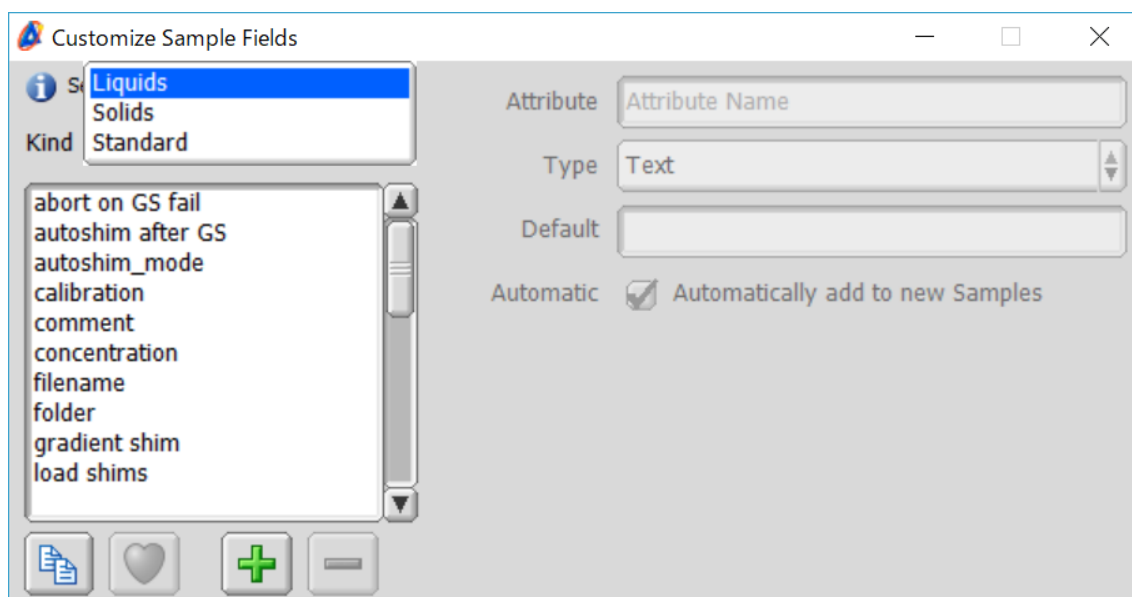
Customize Sample Fields

S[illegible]

Liquids
Solids
Standard

Kind

abort on GS fail
autoshim after GS
autoshim_mode
calibration
comment
concentration
filename
folder
gradient shim
load shims

Attribute Attribute Name

Type Text

Default

Automatic Automatically add to new Samples